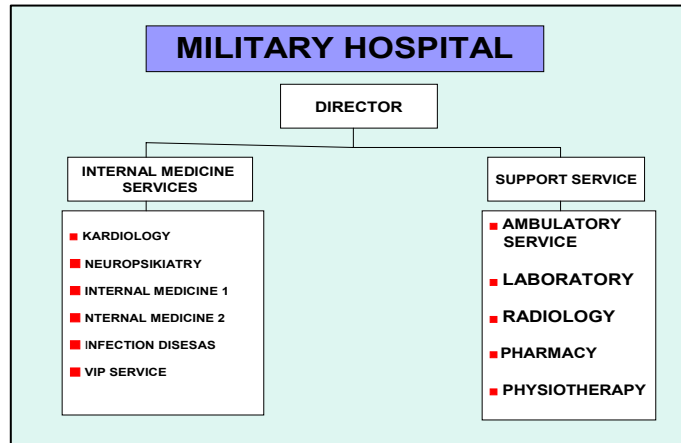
MILITARY HOSPITAL

DIRECTOR

INTERNAL MEDICINE SERVICES

SUPPORT SERVICE

KARDIOLOGY
NEUROPSIKIATRY
INTERNAL MEDICINE 1
NTERNAL MEDICINE 2
INFECTION DISESAS
VIP SERVICE

AMBULATORY SERVICE
LABORATORY
RADIOLOGY
PHARMACY
PHYSIOTHERAPY